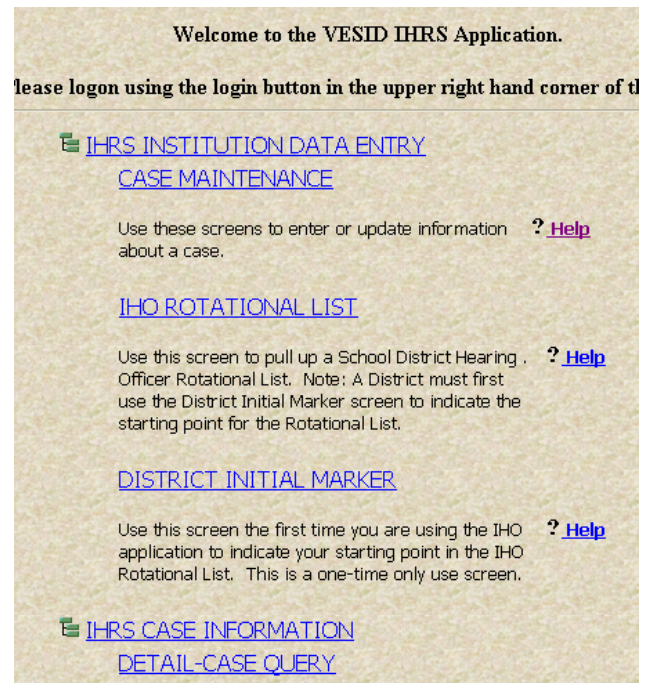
Welcome to the VESID IHRS Application.

lease logon using the login button in the upper right hand corner of t

IHRS INSTITUTION DATA ENTRY

CASE MAINTENANCE

Use these screens to enter or update information about a case.

? Help

IHO ROTATIONAL LIST

Use this screen to pull up a School District Hearing . Officer Rotational List. Note: A District must first use the District Initial Marker screen to indicate the starting point for the Rotational List.

? Help

DISTRICT INITIAL MARKER

Use this screen the first time you are using the IHO application to indicate your starting point in the IHO Rotational List. This is a one-time only use screen.

? Help

IHRS CASE INFORMATION

DETAIL-CASE QUERY